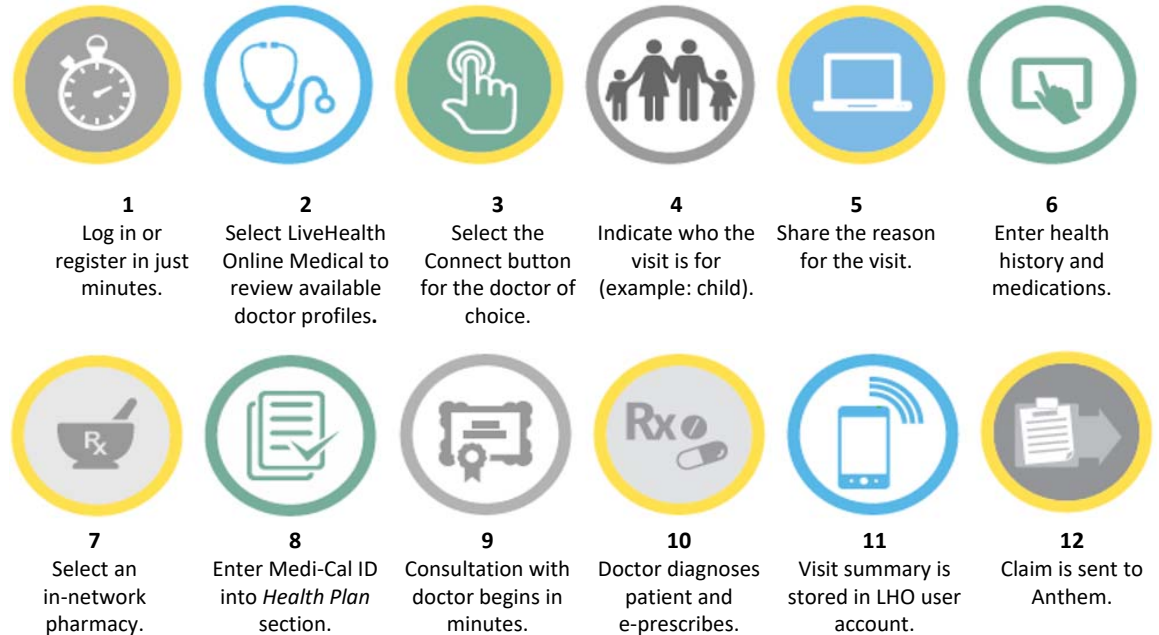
Rx

1
Log in or register in just minutes.

2
Select LiveHealth Online Medical to review available doctor profiles.

3
Select the Connect button for the doctor of choice.

4
Indicate who the visit is for (example: child).

5
Share the reason for the visit.

6
Enter health history and medications.

Rx

7
Select an in-network pharmacy.

8
Enter Medi-Cal ID into *Health Plan* section.

9
Consultation with doctor begins in minutes.

10
Doctor diagnoses patient and e-prescribes.

11
Visit summary is stored in LHO user account.

12
Claim is sent to Anthem.